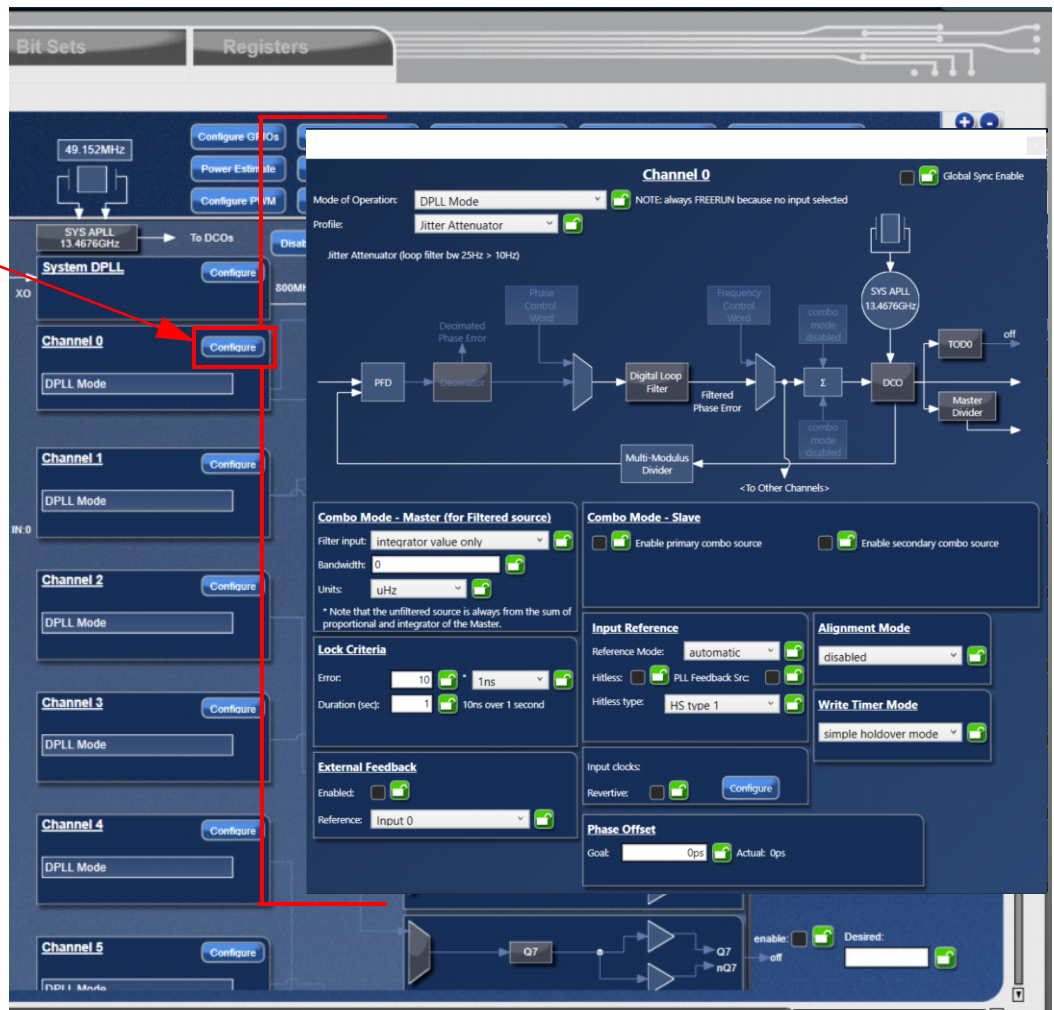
Bit Sets
Registers

49.152MHz
Configure GPIOs
Power Estimate
Configure PWM
SYS APLL 13.4676GHz
To DCOs
Disab
System DPLL
Configure
XO
800MH
Channel 0
Configure
DPLL Mode
Channel 1
Configure
DPLL Mode
IN:0
Channel 2
Configure
DPLL Mode
Channel 3
Configure
DPLL Mode
Channel 4
Configure
DPLL Mode
Channel 5
Configure
DPLL Mode

Channel 0
Global Sync Enable
Mode of Operation: DPLL Mode
NOTE: always FREERUN because no input selected
Profile: Jitter Attenuator
Jitter Attenuator (loop filter bw 25Hz > 10Hz)

Phase Control Word
Frequency Control Word
SYS APLL 13.4676GHz
Decimated Phase Error
combo mode disabled
TOD0
off
PFD
Decimator
Digital Loop Filter
Filtered Phase Error
Σ
DCO
Master Divider
combo mode disabled
Multi-Modulus Divider
<To Other Channels>

Combo Mode - Master (for Filtered source)
Filter input: integrator value only
Bandwidth: 0
Units: uHz
* Note that the unfiltered source is always from the sum of proportional and integrator of the Master.

Combo Mode - Slave
Enable primary combo source
Enable secondary combo source

Input Reference
Reference Mode: automatic
Hitless:
PLL Feedback Src:
Hitless type: HS type 1

Alignment Mode
disabled

Write Timer Mode
simple holdover mode

Lock Criteria
Error: 10 * 1ns
Duration (sec): 1 10ns over 1 second

Input clocks:
Revertive:
Configure

External Feedback
Enabled:
Reference: Input 0

Phase Offset
Goal: 0ps Actual: 0ps

Q7
Q7
nQ7
off
enable:
Desired: